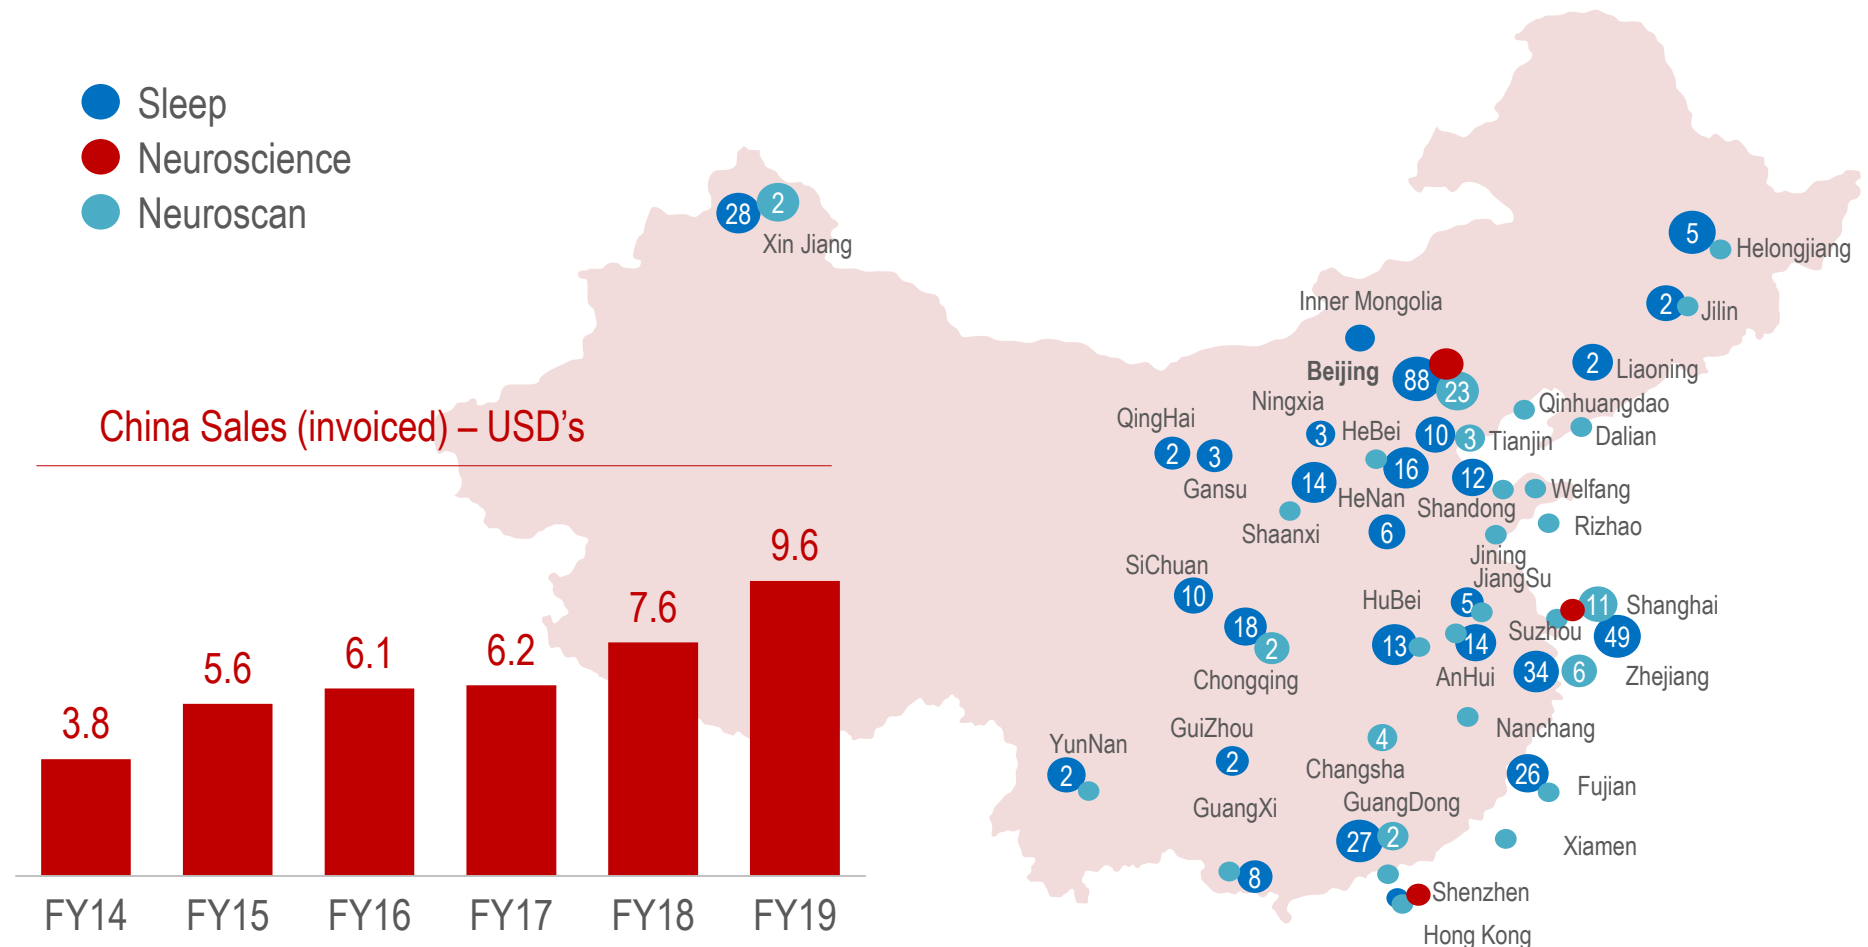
Sleep
Neuroscience
Neuroscan

China Sales (invoiced) – USD's

| FY14 | FY15 | FY16 | FY17 | FY18 | FY19 |
|---|---|---|---|---|---|
| 3.8 | 5.6 | 6.1 | 6.2 | 7.6 | 9.6 |

28 2 Xin Jiang
5 Helongjiang
2 Jilin
Inner Mongolia
Beijing 88 23
2 Liaoning
Qinhuangdao
Dalian
QingHai
Ningxia
3 HeBei
10 3 Tianjin
2 3
Gansu
16
14 HeNan
12
Shandong
Welfang
Rizhao
Shaanxi
6
Jining
JiangSu
SiChuan
10
18 2
Chongqing
HuBei
5
11 Shanghai
Suzhou
49
13
14
AnHui
34 6
Zhejiang
Nanchang
YunNan
2
GuiZhou
2
4
Changsha
26
Fujian
GuangXi
GuangDong
27 2
Xiamen
8
Shenzhen
Hong Kong